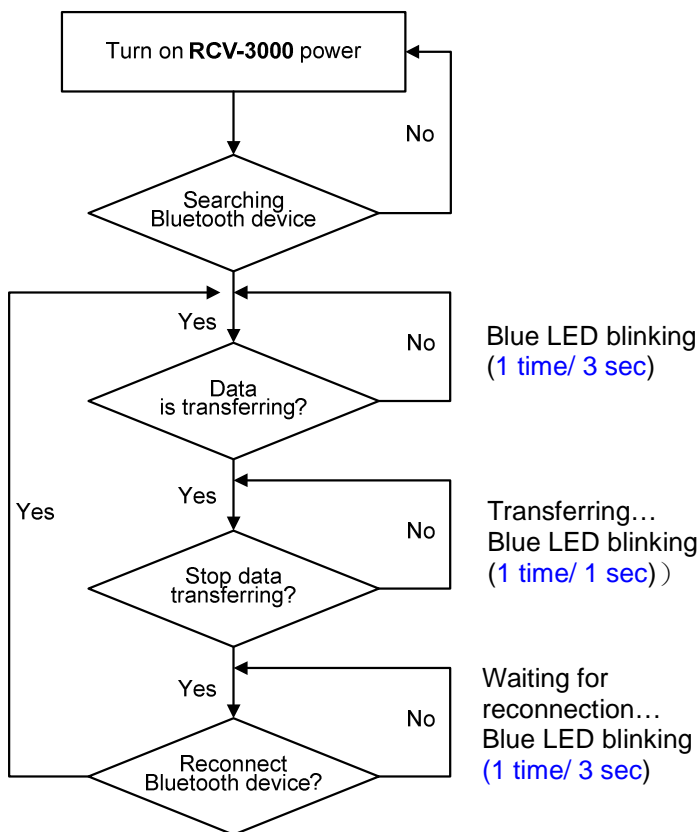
Turn on **RCV-3000** power

No

Searching Bluetooth device

Yes

No

Blue LED blinking (1 time/ 3 sec)

Data is transferring?

Yes

Yes

No

Transferring… Blue LED blinking (1 time/ 1 sec))

Stop data transferring?

Yes

No

Waiting for reconnection… Blue LED blinking (1 time/ 3 sec)

Reconnect Bluetooth device?